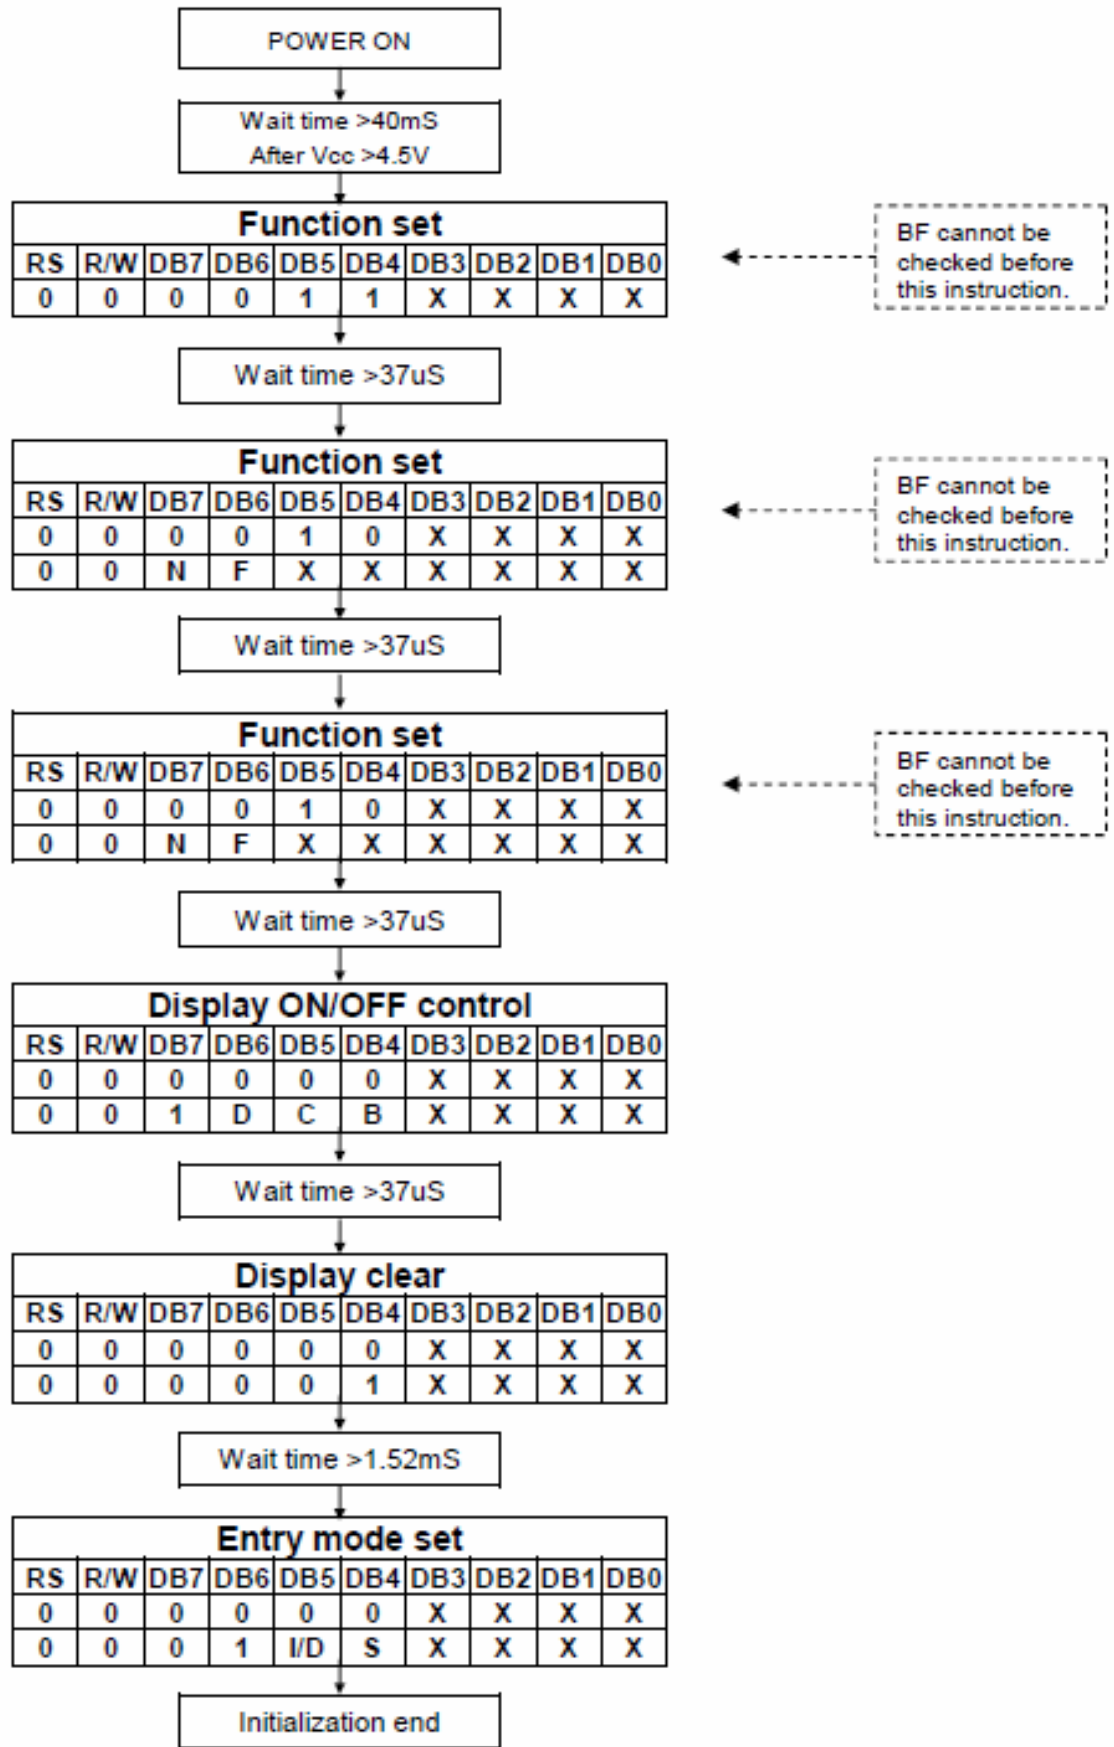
POWER ON

Wait time >40mS
After Vcc >4.5V

Function set

| RS | R/W | DB7 | DB6 | DB5 | DB4 | DB3 | DB2 | DB1 | DB0 |
|---|---|---|---|---|---|---|---|---|---|
| 0 | 0 | 0 | 0 | 1 | 1 | X | X | X | X |

BF cannot be checked before this instruction.

Wait time >37uS

Function set

| RS | R/W | DB7 | DB6 | DB5 | DB4 | DB3 | DB2 | DB1 | DB0 |
|---|---|---|---|---|---|---|---|---|---|
| 0 | 0 | 0 | 0 | 1 | 0 | X | X | X | X |
| 0 | 0 | N | F | X | X | X | X | X | X |

BF cannot be checked before this instruction.

Wait time >37uS

Function set

| RS | R/W | DB7 | DB6 | DB5 | DB4 | DB3 | DB2 | DB1 | DB0 |
|---|---|---|---|---|---|---|---|---|---|
| 0 | 0 | 0 | 0 | 1 | 0 | X | X | X | X |
| 0 | 0 | N | F | X | X | X | X | X | X |

BF cannot be checked before this instruction.

Wait time >37uS

Display ON/OFF control

| RS | R/W | DB7 | DB6 | DB5 | DB4 | DB3 | DB2 | DB1 | DB0 |
|---|---|---|---|---|---|---|---|---|---|
| 0 | 0 | 0 | 0 | 0 | 0 | X | X | X | X |
| 0 | 0 | 1 | D | C | B | X | X | X | X |

Wait time >37uS

Display clear

| RS | R/W | DB7 | DB6 | DB5 | DB4 | DB3 | DB2 | DB1 | DB0 |
|---|---|---|---|---|---|---|---|---|---|
| 0 | 0 | 0 | 0 | 0 | 0 | X | X | X | X |
| 0 | 0 | 0 | 0 | 0 | 1 | X | X | X | X |

Wait time >1.52mS

Entry mode set

| RS | R/W | DB7 | DB6 | DB5 | DB4 | DB3 | DB2 | DB1 | DB0 |
|---|---|---|---|---|---|---|---|---|---|
| 0 | 0 | 0 | 0 | 0 | 0 | X | X | X | X |
| 0 | 0 | 0 | 1 | I/D | S | X | X | X | X |

Initialization end